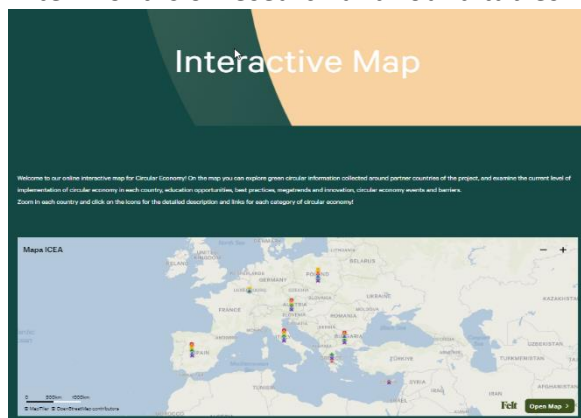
Interactive Map

Welcome to our online interactive map for Circular Economy! On the map you can explore green circular information collected around partner countries of the project, and examine the current level of implementation of circular economy in each country, education opportunities, best practices, megatrends and innovation, circular economy events and barriers.
Zoom in each country and click on the icons for the detailed description and links for each category of circular economy!

Mapa ICEA

− +

North Sea
BELARUS
POLAND
UKRAINE
FRANCE
KAZAKHSTAN
SPAIN
TÜRKIYE
TURKMENISTAN
UZBEKISTAN
TUNISIA
SYRIA

0 500km 1000km
© MapTiler © OpenStreetMap contributors

Felt
Open Map >